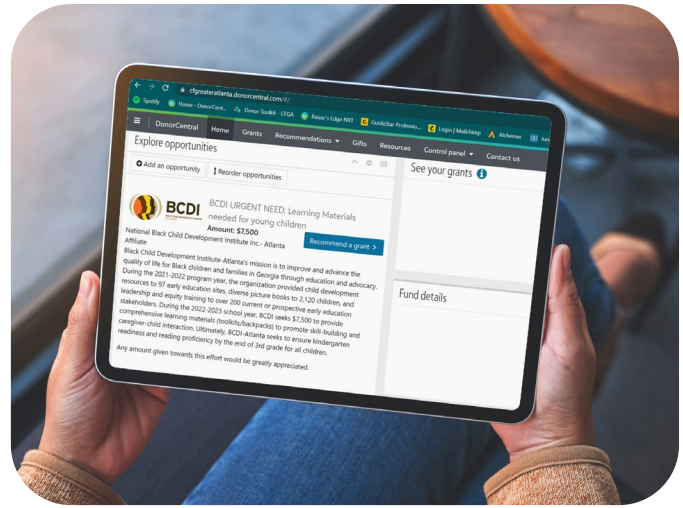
cfgreateratlanta.donorcentral.com/#/

Spotify  Home - DonorCent...  Donor Toolkit - CFGA  Raiser's Edge NXT  GuideStar Professio...  Login | Mailchimp  Alchemer

DonorCentral  Home  Grants  Recommendations  Gifts  Resources  Control panel  Contact us

Explore opportunities

Add an opportunity  Reorder opportunities

See your grants

BCDI

BCDI URGENT NEED: Learning Materials needed for young children

Amount: $7,500

National Black Child Development Institute Inc.- Atlanta Affiliate

Recommend a grant

Black Child Development Institute-Atlanta's mission is to improve and advance the quality of life for Black children and families in Georgia through education and advocacy. During the 2021-2022 program year, the organization provided child development resources to 97 early education sites, diverse picture books to 2,120 children, and leadership and equity training to over 200 current or prospective early education stakeholders. During the 2022-2023 school year, BCDI seeks $7,500 to provide comprehensive learning materials (toolkits/backpacks) to promote skill-building and caregiver-child interaction. Ultimately, BCDI-Atlanta seeks to ensure kindergarten readiness and reading proficiency by the end of 3rd grade for all children.

Any amount given towards this effort would be greatly appreciated.

Fund details